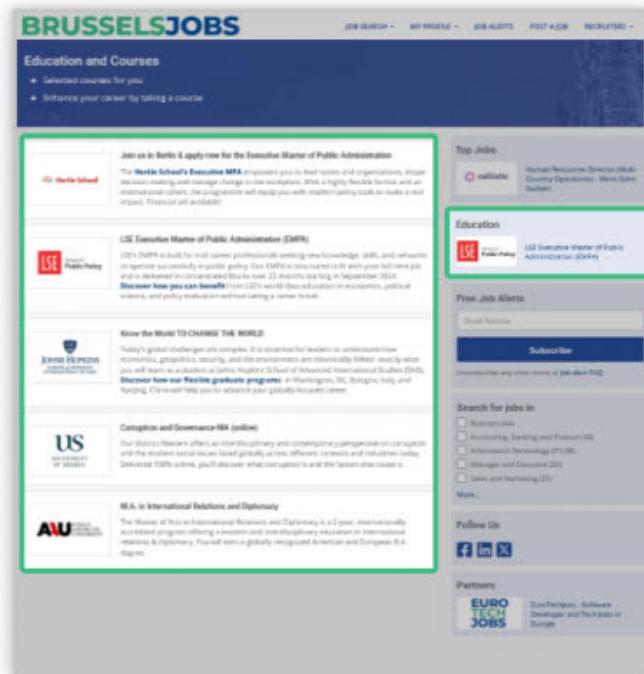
BRUSSELSJOBS

JOB SEARCH · MY PROFILE · JOB ALERTS · POST A JOB · RECRUITERS ·

Education and Courses

Selected courses for you

Enhance your career by taking a course

Hertie School

Join us in Berlin & apply now for the Executive Master of Public Administration

The Hertie School's Executive MPA empowers you to lead teams and organisations, shape decision-making and manage change in the workplace. With a highly flexible format and an international cohort, the programme will equip you with modern policy tools to make a real impact. Financial aid available!

LSE Public Policy

LSE Executive Master of Public Administration (EMPA)

LSE's EMPA is built for mid-career professionals seeking new knowledge, skills, and networks to operate successfully in public policy. Our EMPA is structured to fit with your full-time job and is delivered in concentrated blocks over 22 months starting in September 2024. Discover how you can benefit from LSE's world-class education in economics, political science, and policy evaluation without taking a career break.

JOHNS HOPKINS

Know the World TO CHANGE THE WORLD

Today's global challenges are complex. It is essential for leaders to understand how economics, geopolitics, security, and the environment are inextricably linked—exactly what you will learn as a student at Johns Hopkins School of Advanced International Studies (SAIS). Discover how our flexible graduate programs in Washington, DC, Bologna, Italy, and Nanjing, China will help you to advance your globally-focused career.

US UNIVERSITY OF SUSSEX

Corruption and Governance MA (online)

Our distinct Masters offers an interdisciplinary and contemporary perspective on corruption and the modern social issues faced globally across different sectors and industries today. Delivered 100% online, you'll discover what corruption is and the factors that cause it.

AU

M.A. in International Relations and Diplomacy

The Master of Arts in International Relations and Diplomacy is a 2-year, internationally accredited program offering a modern and interdisciplinary education in international relations & diplomacy. You will earn a globally recognized American and European B.A. degree.

Top Jobs

Human Resources Director (Multi-Country Operations) - Mont Soleil Guibert

Education

LSE Executive Master of Public Administration (EMPA)

Free Job Alerts

Email Address

Subscribe

Unsubscribe any time: more at Job alert FAQ

Search for jobs in

Business (44)

Accounting, Banking and Finance (36)

Information Technology (IT) (38)

Manager and Executive (20)

Sales and Marketing (20)

More...

Follow Us

Partners

EURO TECH JOBS

EuroTechJobs - Software Developer and Tech Jobs in Europe